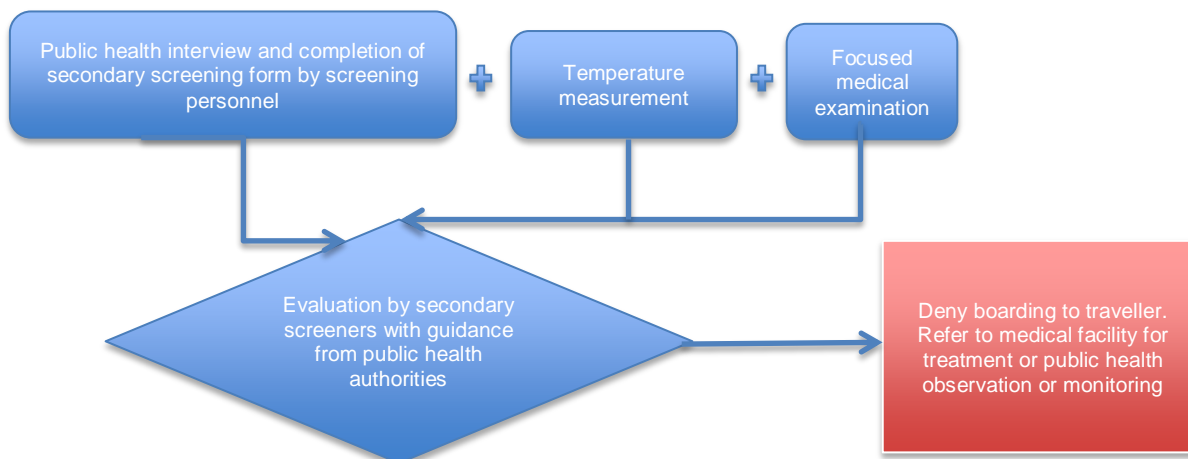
Public health interview and completion of secondary screening form by screening personnel

Temperature measurement

Focused medical examination

Evaluation by secondary screeners with guidance from public health authorities

Deny boarding to traveller. Refer to medical facility for treatment or public health observation or monitoring